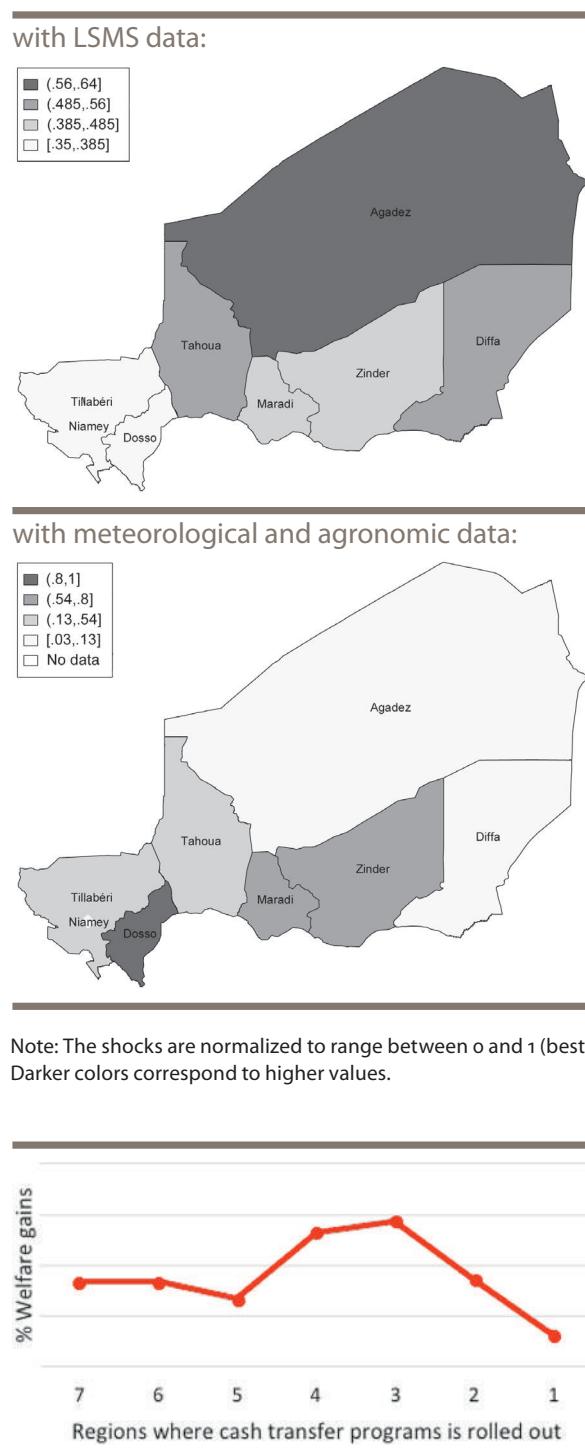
with LSMS data:

(.56,.64]
(.485,.56]
(.385,.485]
[.35,.385]

Agadez
Tahoua
Diffa
Zinder
Maradi
Tillabéri
Niamey
Dosso

with meteorological and agronomic data:

(.8,1]
(.54,.8]
(.13,.54]
[.03,.13]
No data

Agadez
Tahoua
Diffa
Zinder
Maradi
Tillabéri
Niamey
Dosso

Note: The shocks are normalized to range between 0 and 1 (best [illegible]
Darker colors correspond to higher values.

% Welfare gains

7 6 5 4 3 2 1

Regions where cash transfer programs is rolled out